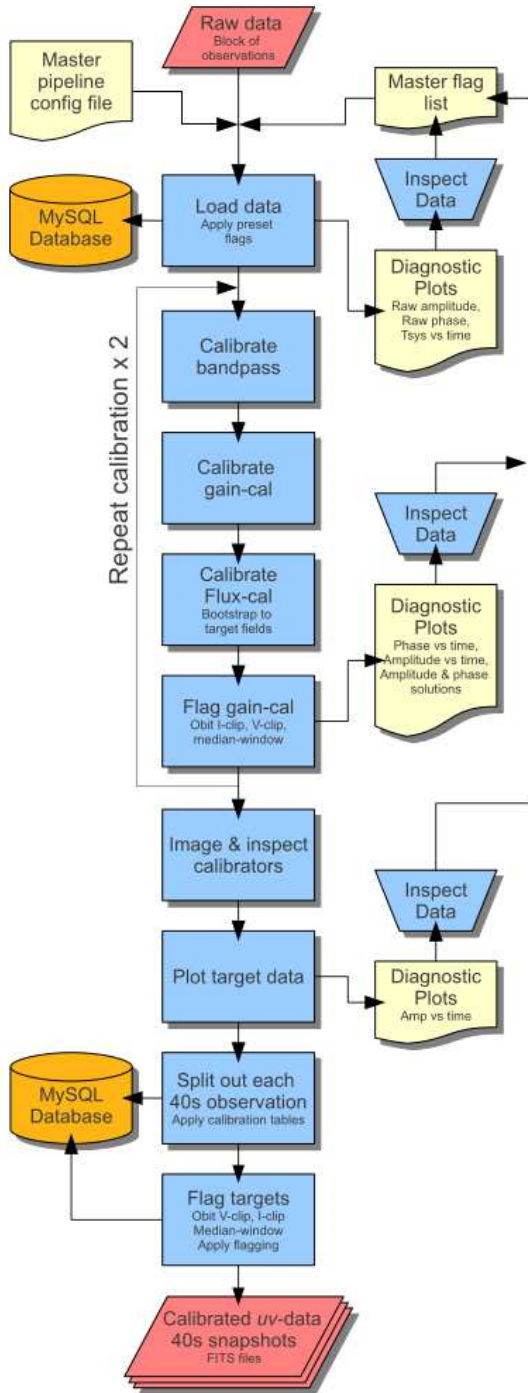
Raw data
Block of observations

Master pipeline config file

Master flag list

MySQL Database

Load data
Apply preset flags

Inspect Data

Diagnostic Plots
Raw amplitude, Raw phase, Tsys vs time

Repeat calibration x 2

Calibrate bandpass

Calibrate gain-cal

Inspect Data

Calibrate Flux-cal
Bootstrap to target fields

Diagnostic Plots
Phase vs time, Amplitude vs time, Amplitude & phase solutions

Flag gain-cal
Obit I-clip, V-clip, median-window

Image & inspect calibrators

Inspect Data

Plot target data

Diagnostic Plots
Amp vs time

MySQL Database

Split out each 40s observation
Apply calibration tables

Flag targets
Obit V-clip, I-clip
Median-window
Apply flagging

Calibrated *uv*-data
40s snapshots
FITS files